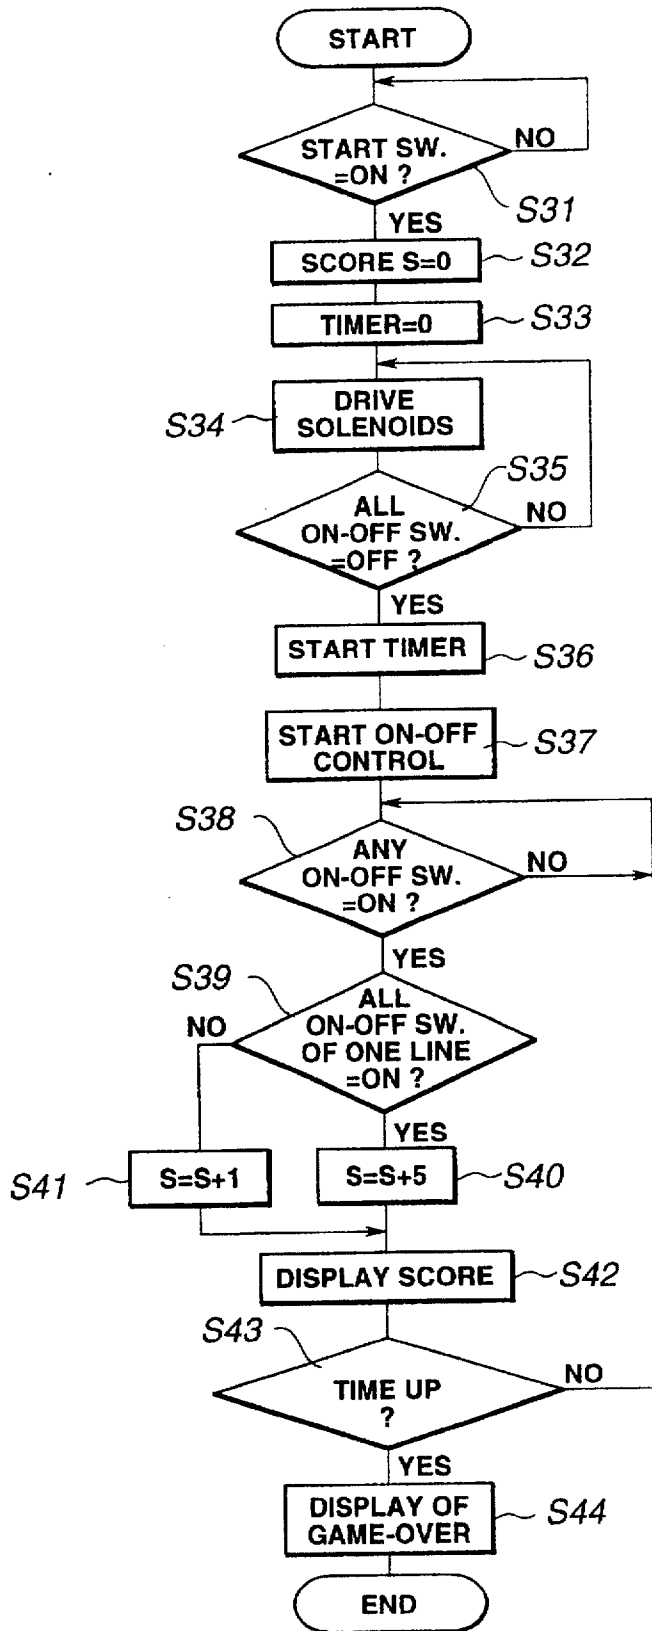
START

START SW. =ON ?

NO

S31

YES

SCORE S=0

S32

TIMER=0

S33

S34

DRIVE SOLENOIDS

S35

ALL ON-OFF SW. =OFF ?

NO

YES

START TIMER

S36

START ON-OFF CONTROL

S37

S38

ANY ON-OFF SW. =ON ?

NO

YES

S39

NO

ALL ON-OFF SW. OF ONE LINE =ON ?

YES

S41

S=S+1

S=S+5

S40

DISPLAY SCORE

S42

S43

TIME UP ?

NO

YES

DISPLAY OF GAME-OVER

S44

END